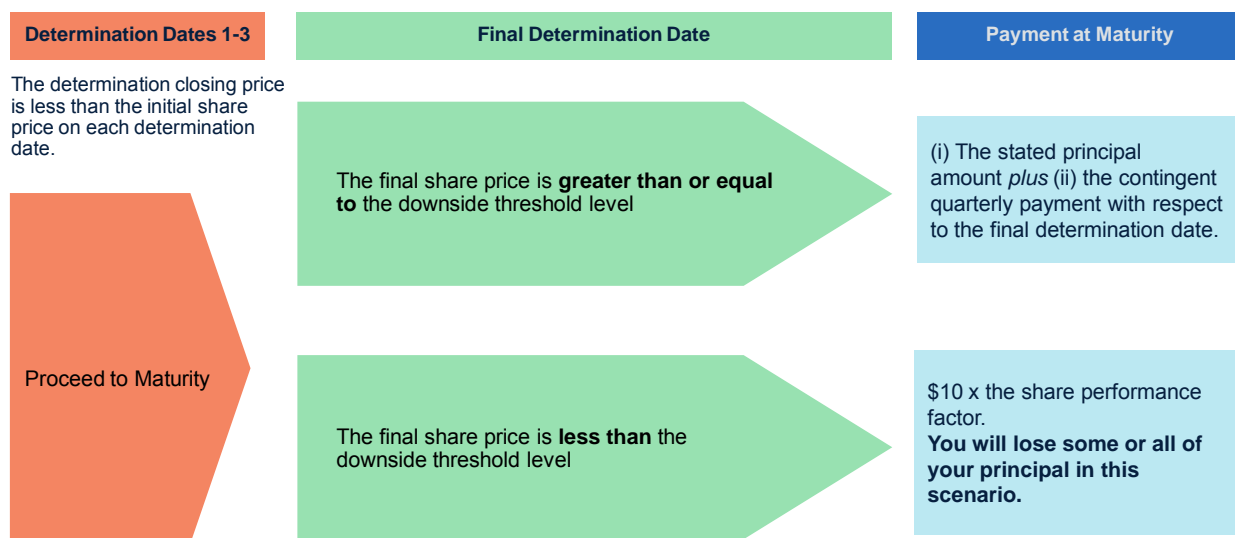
Determination Dates 1-3

Final Determination Date

Payment at Maturity

The determination closing price is less than the initial share price on each determination date.

Proceed to Maturity

The final share price is **greater than or equal to** the downside threshold level

(i) The stated principal amount *plus* (ii) the contingent quarterly payment with respect to the final determination date.

The final share price is **less than** the downside threshold level

\$10 x the share performance factor.
**You will lose some or all of your principal in this scenario.**